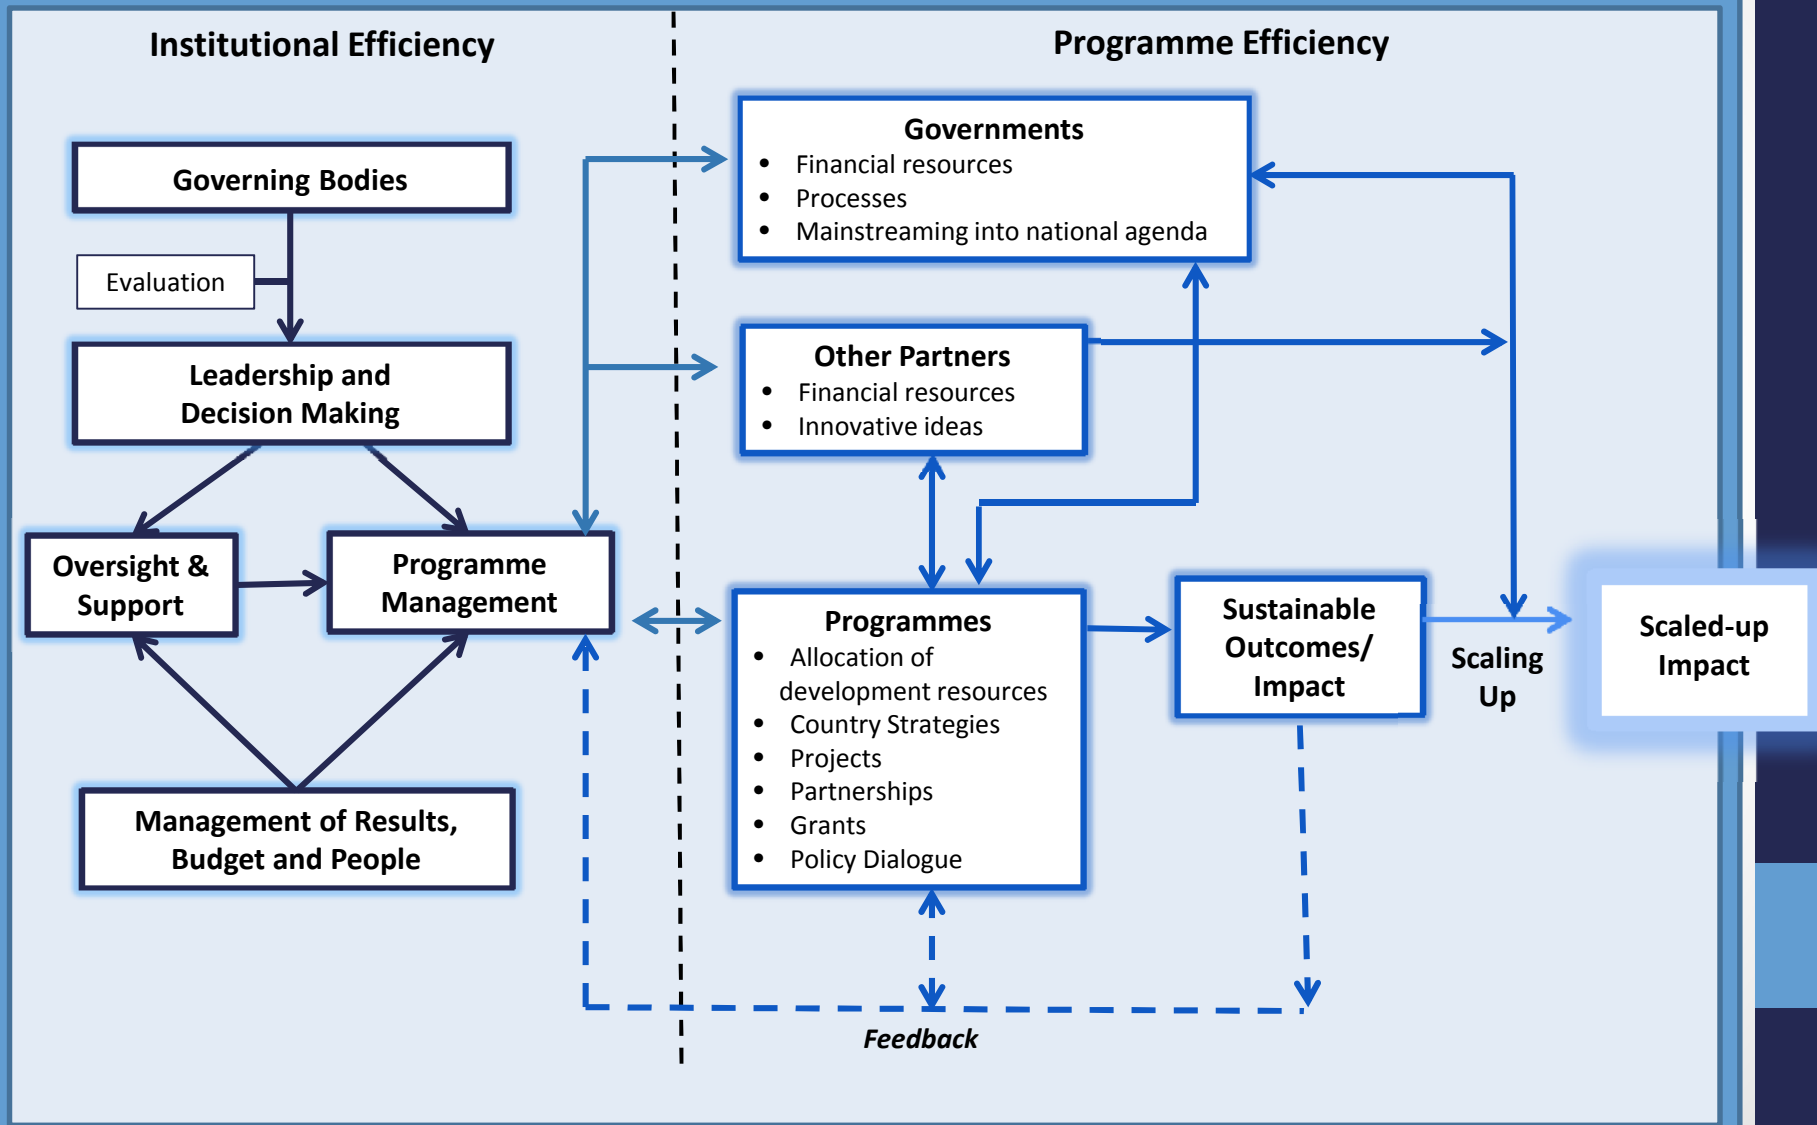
Institutional Efficiency

Programme Efficiency

Governing Bodies

Evaluation

Leadership and Decision Making

Oversight & Support

Programme Management

Management of Results, Budget and People

Governments
- Financial resources
- Processes
- Mainstreaming into national agenda

Other Partners
- Financial resources
- Innovative ideas

Programmes
- Allocation of development resources
- Country Strategies
- Projects
- Partnerships
- Grants
- Policy Dialogue

Sustainable Outcomes/ Impact

Scaling Up

Scaled-up Impact

Feedback